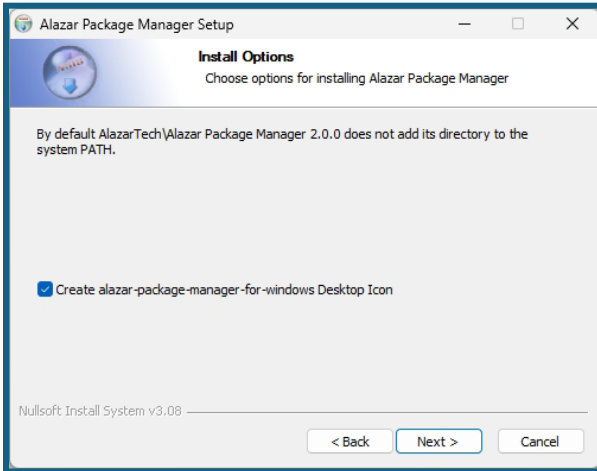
Alazar Package Manager Setup

Install Options
Choose options for installing Alazar Package Manager

By default AlazarTech\Alazar Package Manager 2.0.0 does not add its directory to the system PATH.

Create alazar-package-manager-for-windows Desktop Icon

Nullsoft Install System v3.08

< Back
Next >
Cancel